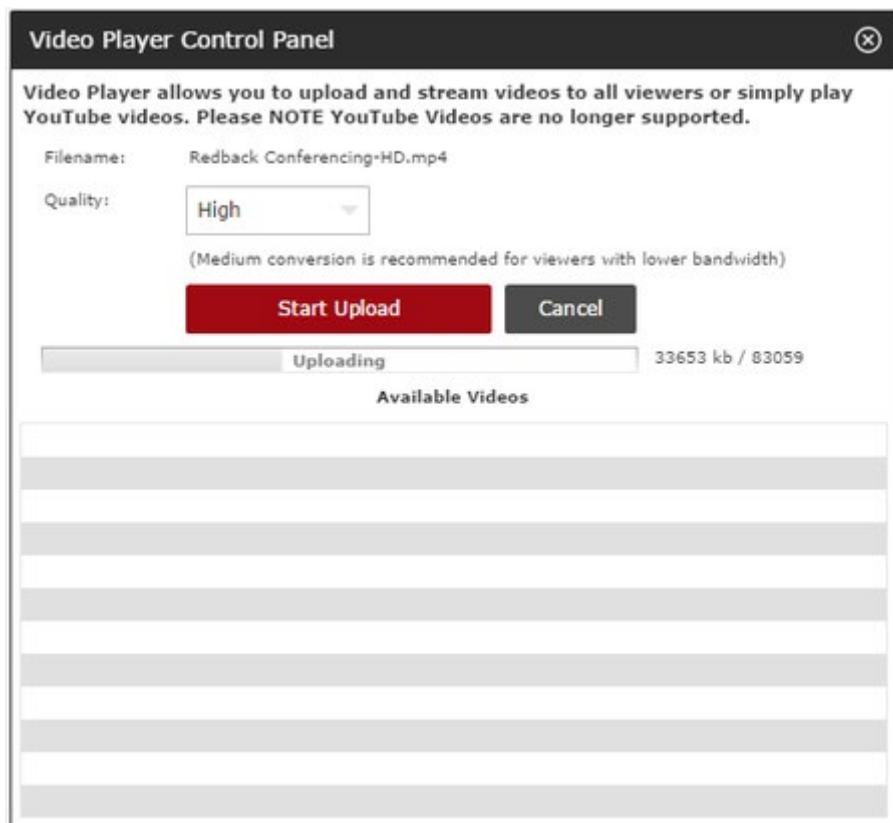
Video Player Control Panel ⊗

Video Player allows you to upload and stream videos to all viewers or simply play YouTube videos. Please NOTE YouTube Videos are no longer supported.

Filename: Redback Conferencing-HD.mp4

Quality: High

(Medium conversion is recommended for viewers with lower bandwidth)

Start Upload

Cancel

Uploading

33653 kb / 83059

Available Videos